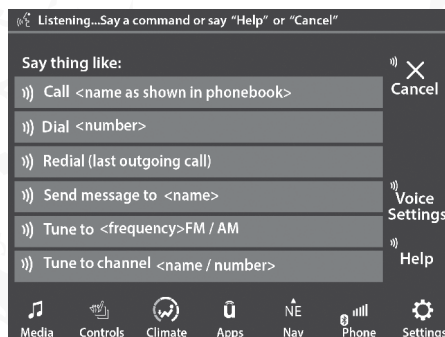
Listening...Say a command or say "Help" or "Cancel"

Say thing like:

Call <name as shown in phonebook>

Dial <number>

Redial (last outgoing call)

Send message to <name>

Tune to <frequency>FM / AM

Tune to channel <name / number>

Cancel

Voice Settings

Help

Media

Controls

Climate

Apps

NE

Nav

Phone

Settings